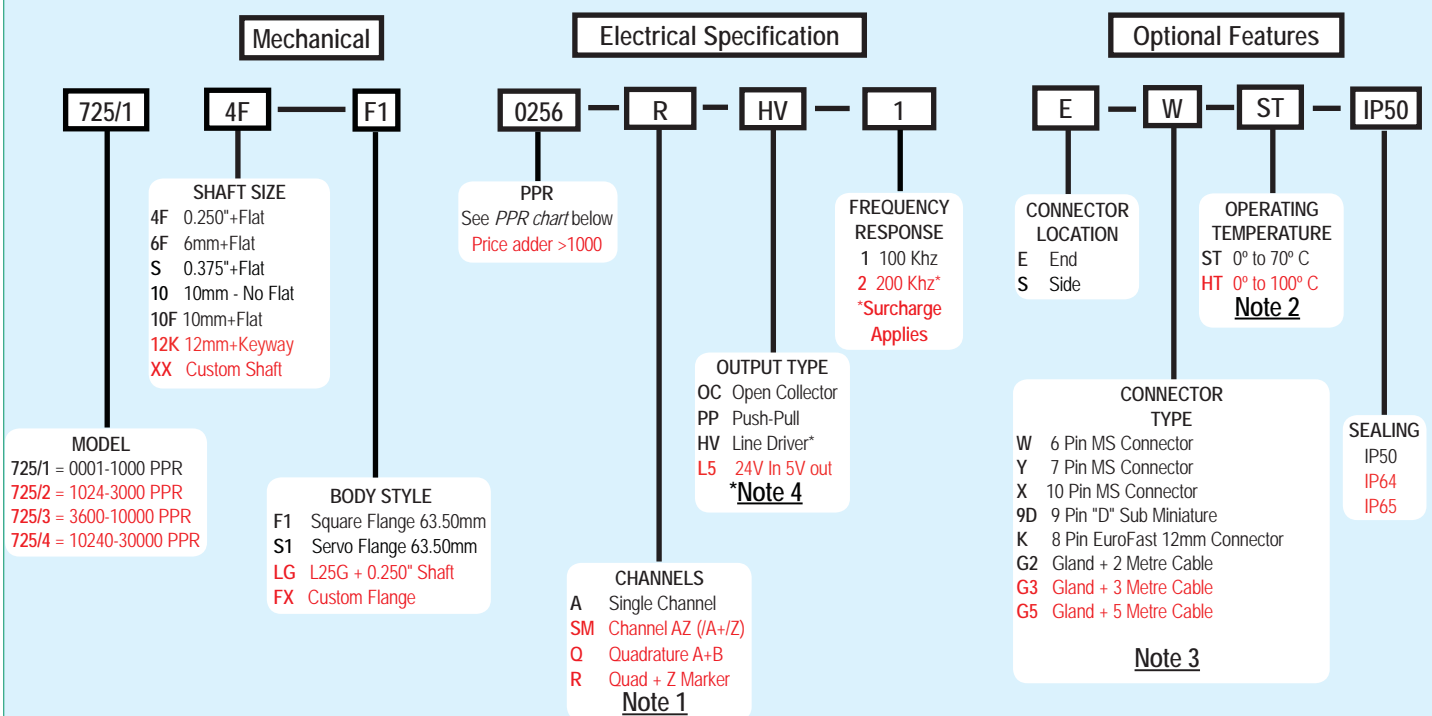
Mechanical

Electrical Specification

Optional Features

725/1

4F

F1

0256

R

HV

1

E

W

ST

IP50

SHAFT SIZE
4F 0.250"+Flat
6F 6mm+Flat
S 0.375"+Flat
10 10mm - No Flat
10F 10mm+Flat
12K 12mm+Keyway
XX Custom Shaft

MODEL
725/1 = 0001-1000 PPR
725/2 = 1024-3000 PPR
725/3 = 3600-10000 PPR
725/4 = 10240-30000 PPR

BODY STYLE
F1 Square Flange 63.50mm
S1 Servo Flange 63.50mm
LG L25G + 0.250" Shaft
FX Custom Flange

PPR
See *PPR chart* below
Price adder >1000

CHANNELS
A Single Channel
SM Channel AZ (/A+/Z)
Q Quadrature A+B
R Quad + Z Marker
Note 1

OUTPUT TYPE
OC Open Collector
PP Push-Pull
HV Line Driver*
L5 24V In 5V out
*Note 4

FREQUENCY RESPONSE
1 100 Khz
2 200 Khz*
*Surcharge Applies

CONNECTOR LOCATION
E End
S Side

OPERATING TEMPERATURE
ST 0º to 70º C
HT 0º to 100º C
Note 2

CONNECTOR TYPE
W 6 Pin MS Connector
Y 7 Pin MS Connector
X 10 Pin MS Connector
9D 9 Pin "D" Sub Miniature
K 8 Pin EuroFast 12mm Connector
G2 Gland + 2 Metre Cable
G3 Gland + 3 Metre Cable
G5 Gland + 5 Metre Cable
Note 3

SEALING
IP50
IP64
IP65